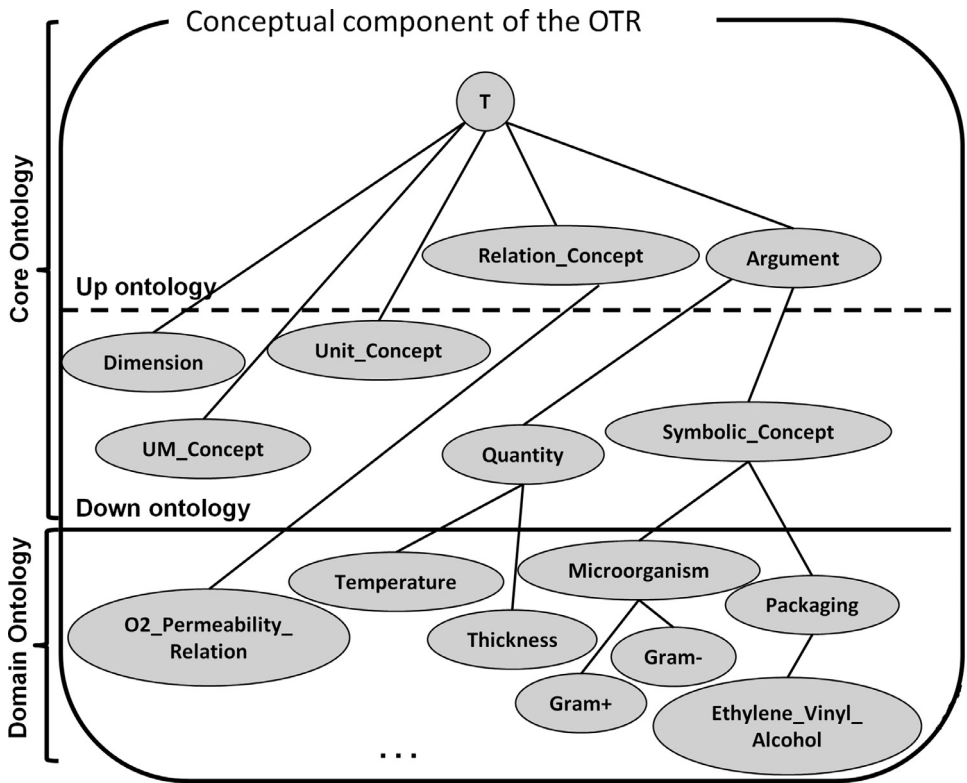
Conceptual component of the OTR

Core Ontology

Domain Ontology

T

Relation_Concept

Argument

Up ontology

Dimension

Unit_Concept

UM_Concept

Quantity

Symbolic_Concept

Down ontology

Temperature

Microorganism

Packaging

O2_Permeability_Relation

Thickness

Gram-

Gram+

Ethylene_Vinyl_Alcohol

...